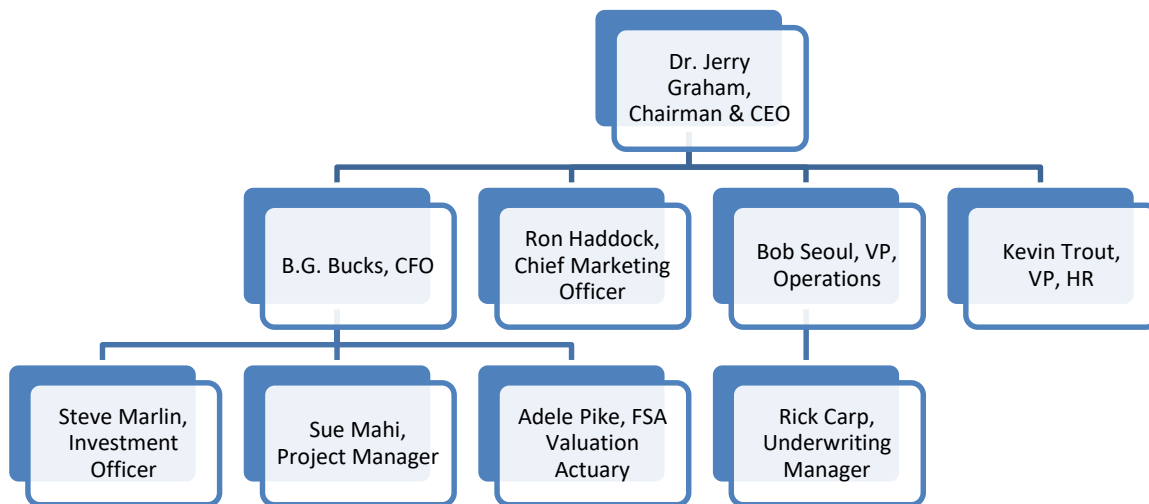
Dr. Jerry Graham, Chairman & CEO

B.G. Bucks, CFO

Ron Haddock, Chief Marketing Officer

Bob Seoul, VP, Operations

Kevin Trout, VP, HR

Steve Marlin, Investment Officer

Sue Mahi, Project Manager

Adele Pike, FSA Valuation Actuary

Rick Carp, Underwriting Manager